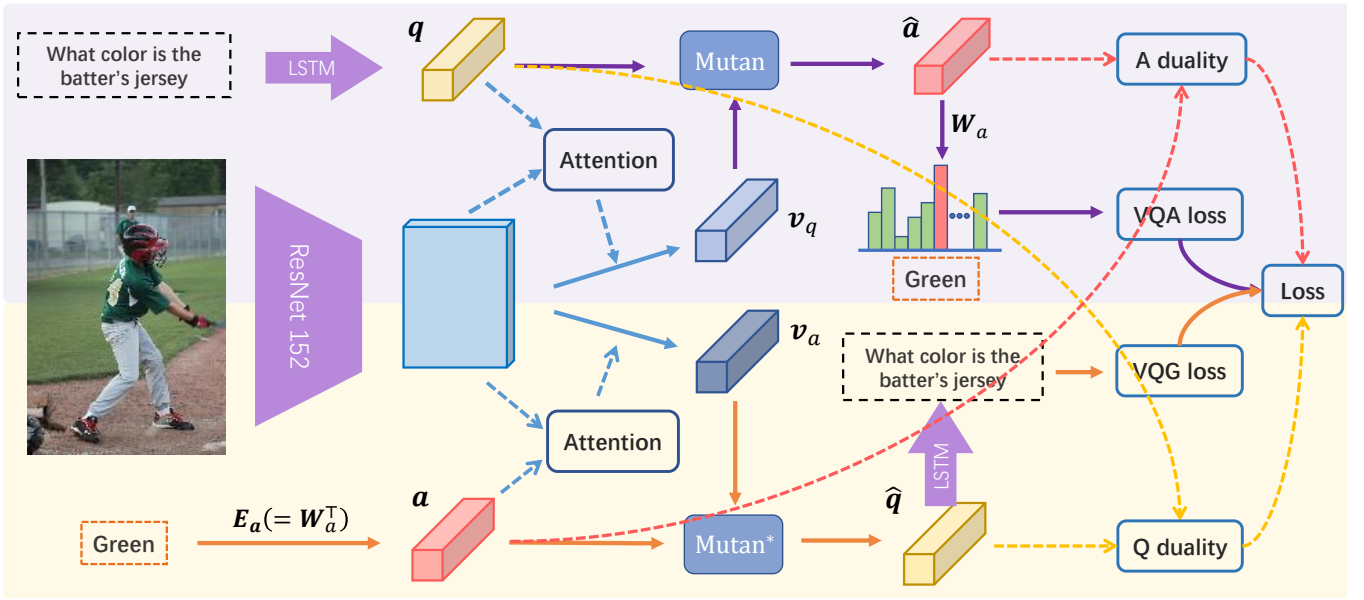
What color is the batter's jersey

LSTM

$\boldsymbol{q}$

Mutan

$\hat{\boldsymbol{a}}$

A duality

$\boldsymbol{W}_a$

Attention

$\boldsymbol{v}_q$

VQA loss

ResNet 152

Green

Loss

$\boldsymbol{v}_a$

What color is the batter's jersey

VQG loss

Attention

LSTM

$\boldsymbol{a}$

$\boldsymbol{E_a}(= \boldsymbol{W}_a^{\top})$

Green

Mutan*

$\hat{\boldsymbol{q}}$

Q duality